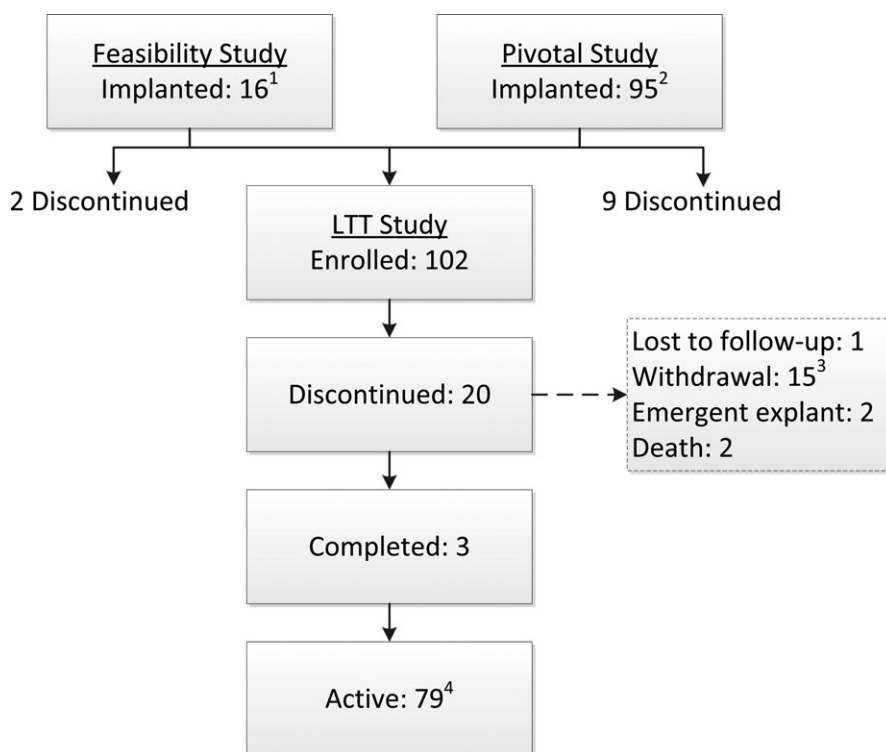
Feasibility Study
Implanted: $16^1$

Pivotal Study
Implanted: $95^2$

2 Discontinued

LTT Study
Enrolled: 102

9 Discontinued

Discontinued: 20

Lost to follow-up: 1
Withdrawal: $15^3$
Emergent explant: 2
Death: 2

Completed: 3

Active: $79^4$